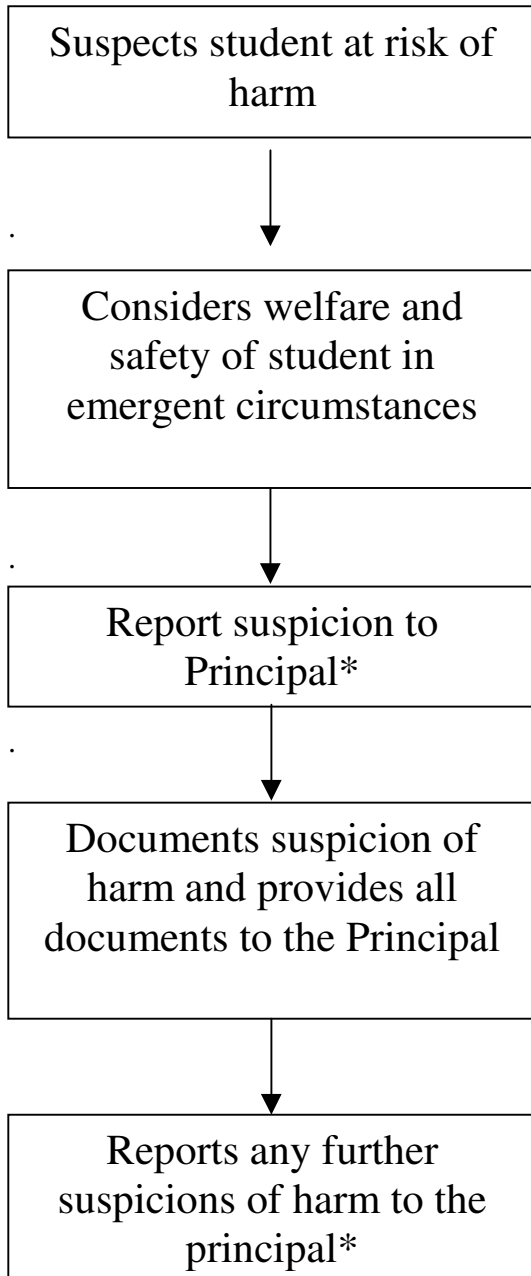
Suspects student at risk of harm

.

Considers welfare and safety of student in emergent circumstances

.

Report suspicion to Principal*

.

Documents suspicion of harm and provides all documents to the Principal

Reports any further suspicions of harm to the principal*